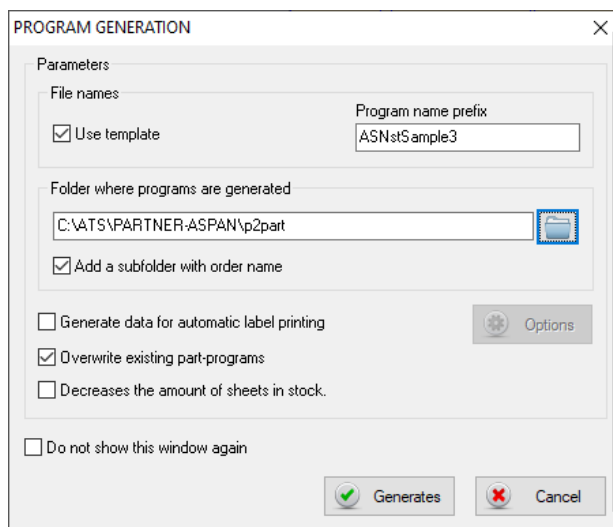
PROGRAM GENERATION

Parameters

File names

Use template

Program name prefix

ASNstSample3

Folder where programs are generated

C:\ATS\PARTNER-ASPAN\p2part

Add a subfolder with order name

Generate data for automatic label printing

Options

Overwrite existing part-programs

Decreases the amount of sheets in stock.

Do not show this window again

Generates

Cancel